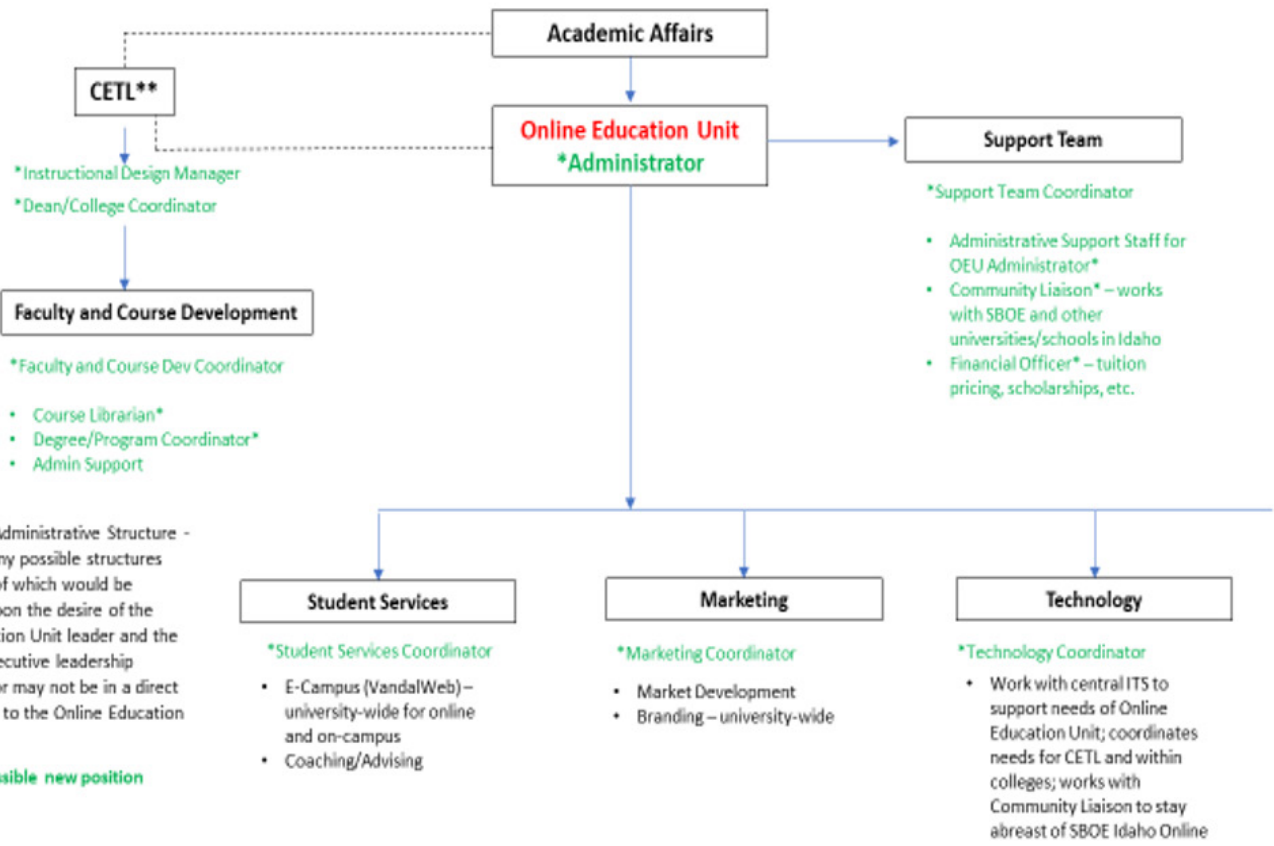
Academic Affairs

CETL**

Online Education Unit
*Administrator

Support Team

*Instructional Design Manager
*Dean/College Coordinator

*Support Team Coordinator

- Administrative Support Staff for OEU Administrator*
- Community Liaison* – works with SBOE and other universities/schools in Idaho
- Financial Officer* – tuition pricing, scholarships, etc.

Faculty and Course Development

*Faculty and Course Dev Coordinator

- Course Librarian*
- Degree/Program Coordinator*
- Admin Support

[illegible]dministrative Structure - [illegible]ny possible structures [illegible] of which would be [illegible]pon the desire of the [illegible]ion Unit leader and the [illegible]ecutive leadership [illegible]or may not be in a direct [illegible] to the Online Education

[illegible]sible new position

Student Services

*Student Services Coordinator

- E-Campus (VandalWeb) – university-wide for online and on-campus
- Coaching/Advising

Marketing

*Marketing Coordinator

- Market Development
- Branding – university-wide

Technology

*Technology Coordinator

- Work with central ITS to support needs of Online Education Unit; coordinates needs for CETL and within colleges; works with Community Liaison to stay abreast of SBOE Idaho Online